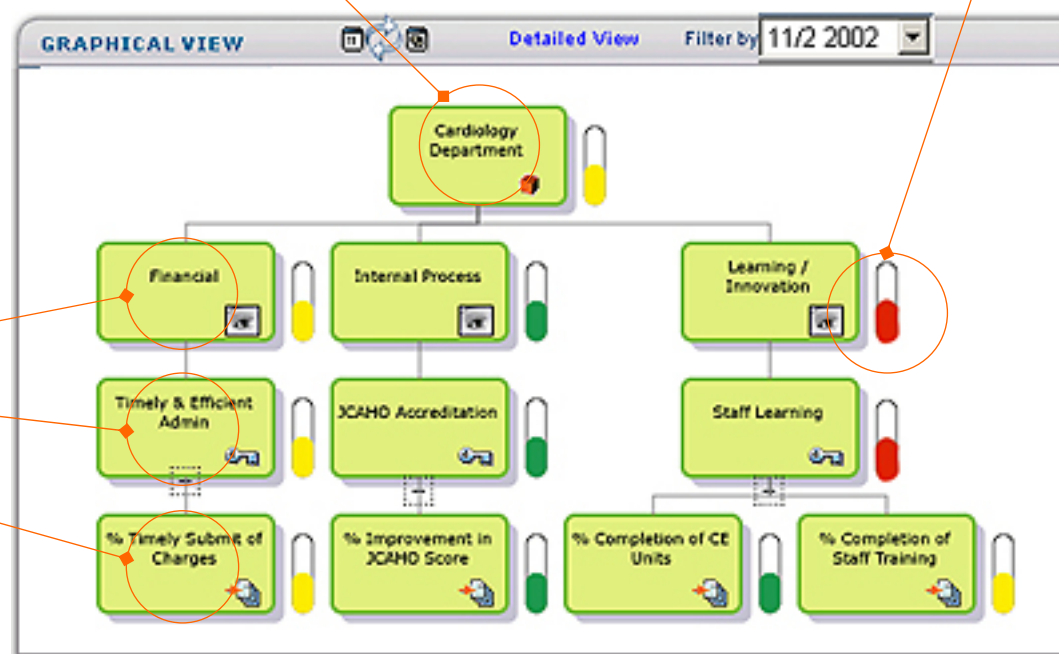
GRAPHICAL VIEW

Detailed View

Filter by 11/2 2002

Cardiology Department

Financial

Internal Process

Learning / Innovation

Timely & Efficient Admin

JCAHO Accreditation

Staff Learning

% Timely Submit of Charges

% Improvement in JCAHO Score

% Completion of CE Units

% Completion of Staff Training